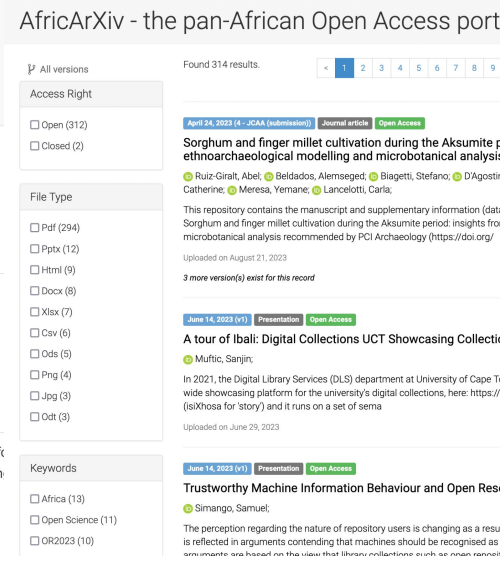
AfricArXiv - the pan-African Open Access port

All versions

Access Right

Open (312)

Closed (2)

File Type

Pdf (294)

Pptx (12)

Html (9)

Docx (8)

Xlsx (7)

Csv (6)

Ods (5)

Png (4)

Jpg (3)

Odt (3)

Keywords

Africa (13)

Open Science (11)

OR2023 (10)

Found 314 results.

< 1 2 3 4 5 6 7 8 9

April 24, 2023 (4 - JCAA (submission)) Journal article Open Access

Sorghum and finger millet cultivation during the Aksumite p ethnoarchaeological modelling and microbotanical analysis

Ruiz-Giralt, Abel; Beldados, Alemseged; Biagetti, Stefano; D'Agostin Catherine; Meresa, Yemane; Lancelotti, Carla;

This repository contains the manuscript and supplementary information (data Sorghum and finger millet cultivation during the Aksumite period: insights fro microbotanical analysis recommended by PCI Archaeology (https://doi.org/

Uploaded on August 21, 2023

3 more version(s) exist for this record

June 14, 2023 (v1) Presentation Open Access

A tour of Ibali: Digital Collections UCT Showcasing Collectio

Muftic, Sanjin;

In 2021, the Digital Library Services (DLS) department at University of Cape T wide showcasing platform for the university's digital collections, here: https:/ (isiXhosa for 'story') and it runs on a set of sema

Uploaded on June 29, 2023

June 14, 2023 (v1) Presentation Open Access

Trustworthy Machine Information Behaviour and Open Res

Simango, Samuel;

The perception regarding the nature of repository users is changing as a resu is reflected in arguments contending that machines should be recognised as arguments are based on the view that library collections such as open reposit